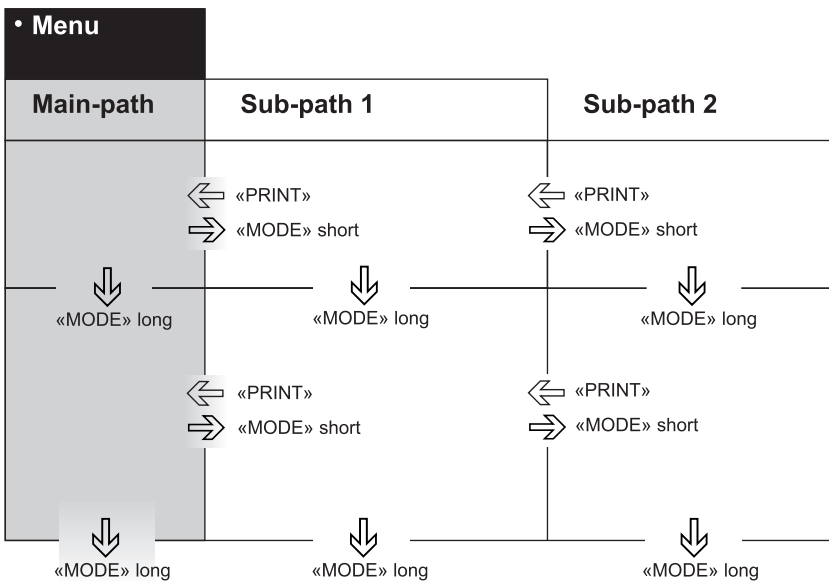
• Menu

Main-path

Sub-path 1

Sub-path 2

«PRINT»

«MODE» short

«PRINT»

«MODE» short

«MODE» long

«MODE» long

«MODE» long

«PRINT»

«MODE» short

«PRINT»

«MODE» short

«MODE» long

«MODE» long

«MODE» long